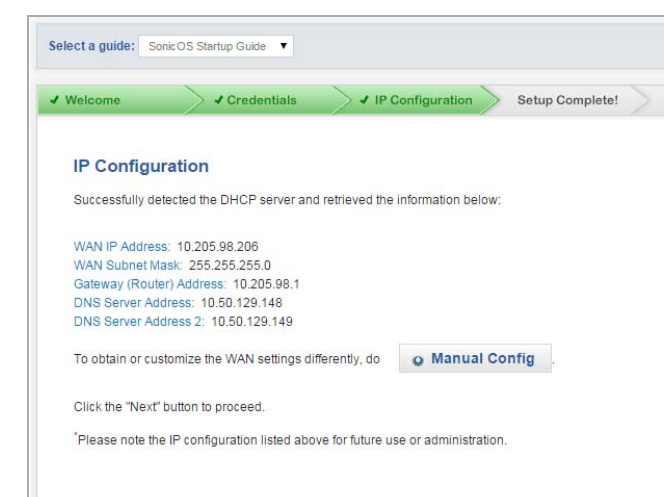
Select a guide: SonicOS Startup Guide ▼

✔ Welcome ✔ Credentials ✔ IP Configuration Setup Complete!

IP Configuration

Successfully detected the DHCP server and retrieved the information below:

WAN IP Address: 10.205.98.206
WAN Subnet Mask: 255.255.255.0
Gateway (Router) Address: 10.205.98.1
DNS Server Address: 10.50.129.148
DNS Server Address 2: 10.50.129.149

To obtain or customize the WAN settings differently, do Manual Config .

Click the "Next" button to proceed.

*Please note the IP configuration listed above for future use or administration.